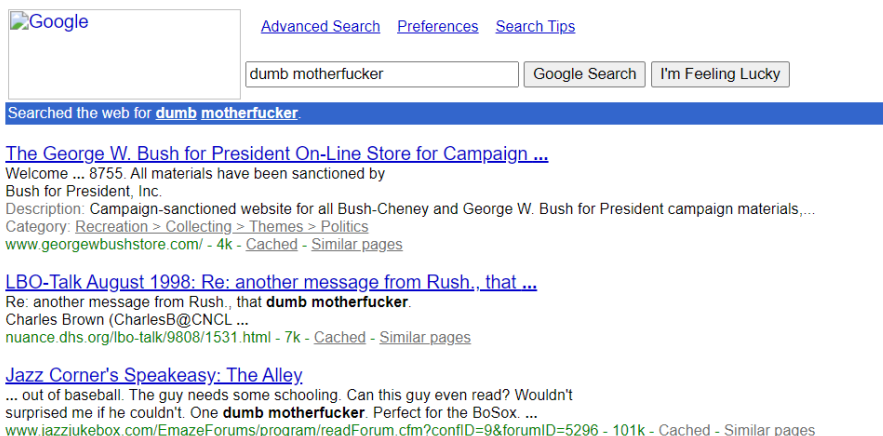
Google

Advanced Search Preferences Search Tips

dumb motherfucker

Google Search I'm Feeling Lucky

Searched the web for **dumb motherfucker**.

The George W. Bush for President On-Line Store for Campaign ...
Welcome ... 8755. All materials have been sanctioned by
Bush for President, Inc.
Description: Campaign-sanctioned website for all Bush-Cheney and George W. Bush for President campaign materials,...
Category: Recreation > Collecting > Themes > Politics
www.georgewbushstore.com/ - 4k - Cached - Similar pages

LBO-Talk August 1998: Re: another message from Rush., that ...
Re: another message from Rush., that **dumb motherfucker**.
Charles Brown (CharlesB@CNCL ...
nuance.dhs.org/lbo-talk/9808/1531.html - 7k - Cached - Similar pages

Jazz Corner's Speakeasy: The Alley
... out of baseball. The guy needs some schooling. Can this guy even read? Wouldn't
surprised me if he couldn't. One **dumb motherfucker**. Perfect for the BoSox. ...
www.jazzjukebox.com/EmazeForums/program/readForum.cfm?confID=9&forumID=5296 - 101k - Cached - Similar pages